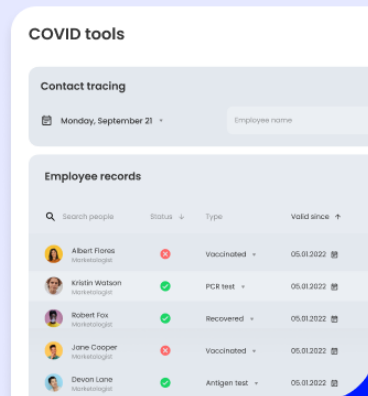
COVID tools

Contact tracing

Monday, September 21

Employee name

Employee records

| Search people | Status | Type | Valid since |
|---|---|---|---|
| Albert Flores Marketologist | | Vaccinated | 05.01.2022 |
| Kristin Watson Marketologist | | PCR test | 05.01.2022 |
| Robert Fox Marketologist | | Recovered | 05.01.2022 |
| Jane Cooper Marketologist | | Vaccinated | 05.01.2022 |
| Devon Lane Marketologist | | Antigen test | 05.01.2022 |